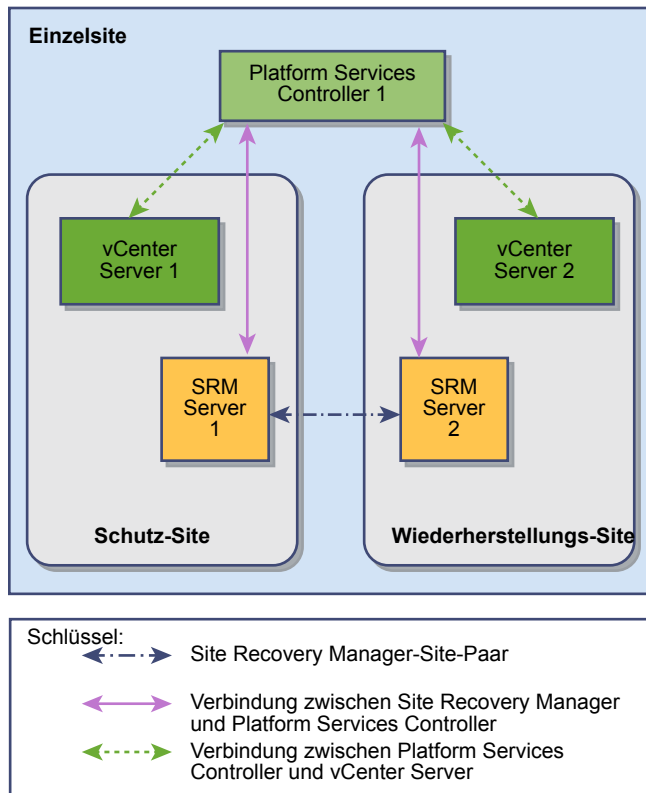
Einzelsite

Platform Services Controller 1

vCenter Server 1

SRM Server 1

vCenter Server 2

SRM Server 2

Schutz-Site

Wiederherstellungs-Site

Schlüssel:

Site Recovery Manager-Site-Paar

Verbindung zwischen Site Recovery Manager und Platform Services Controller

Verbindung zwischen Platform Services Controller und vCenter Server